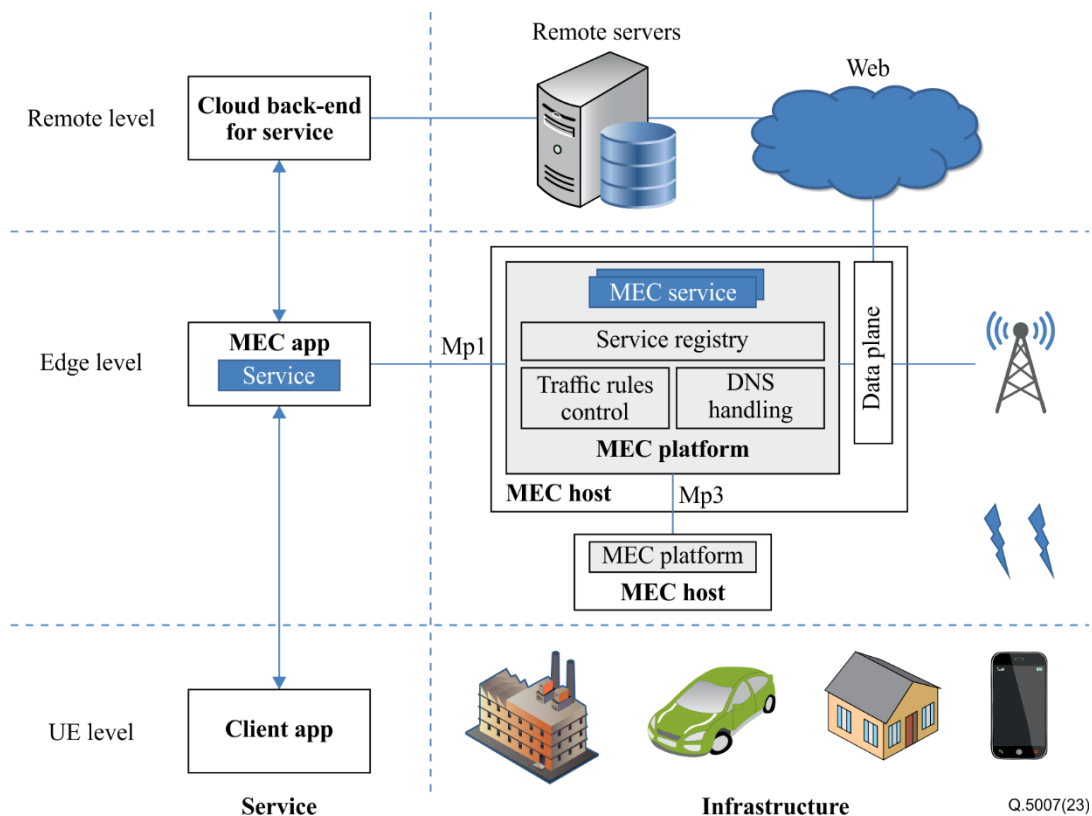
Remote servers

Web

Remote level

Cloud back-end for service

Edge level

MEC app

Service

Mp1

MEC service

Service registry

Traffic rules control

DNS handling

MEC platform

Data plane

MEC host

Mp3

MEC platform

MEC host

UE level

Client app

Service

Infrastructure

Q.5007(23)